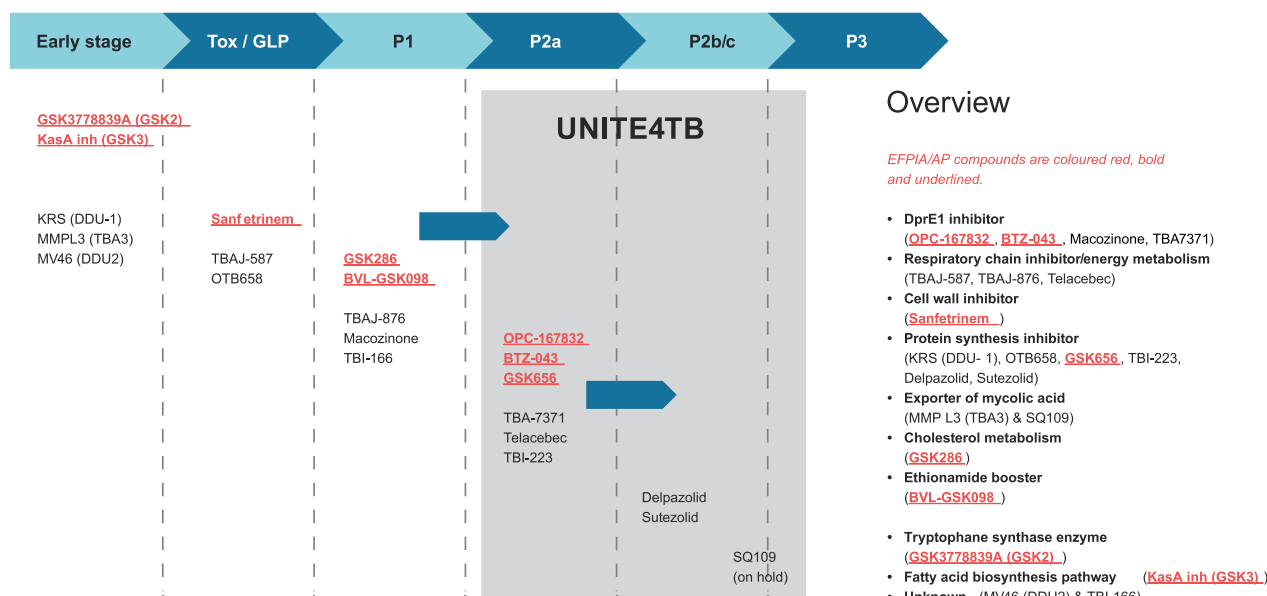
Early stage | Tox / GLP | P1 | P2a | P2b/c | P3

GSK3778839A (GSK2)
KasA inh (GSK3)

KRS (DDU-1)
MMPL3 (TBA3)
MV46 (DDU2)

Sanfetrinem

TBAJ-587
OTB658

GSK286
BVL-GSK098

TBAJ-876
Macozinone
TBI-166

UNITE4TB

OPC-167832
BTZ-043
GSK656

TBA-7371
Telacebec
TBI-223

Delpazolid
Sutezolid

SQ109
(on hold)

Overview

EFPIA/AP compounds are coloured red, bold and underlined.

• DprE1 inhibitor
(OPC-167832, BTZ-043, Macozinone, TBA7371)
• Respiratory chain inhibitor/energy metabolism
(TBAJ-587, TBAJ-876, Telacebec)
• Cell wall inhibitor
(Sanfetrinem)
• Protein synthesis inhibitor
(KRS (DDU- 1), OTB658, GSK656, TBI-223, Delpazolid, Sutezolid)
• Exporter of mycolic acid
(MMP L3 (TBA3) & SQ109)
• Cholesterol metabolism
(GSK286)
• Ethionamide booster
(BVL-GSK098)

• Tryptophane synthase enzyme
(GSK3778839A (GSK2))
• Fatty acid biosynthesis pathway (KasA inh (GSK3))
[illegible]